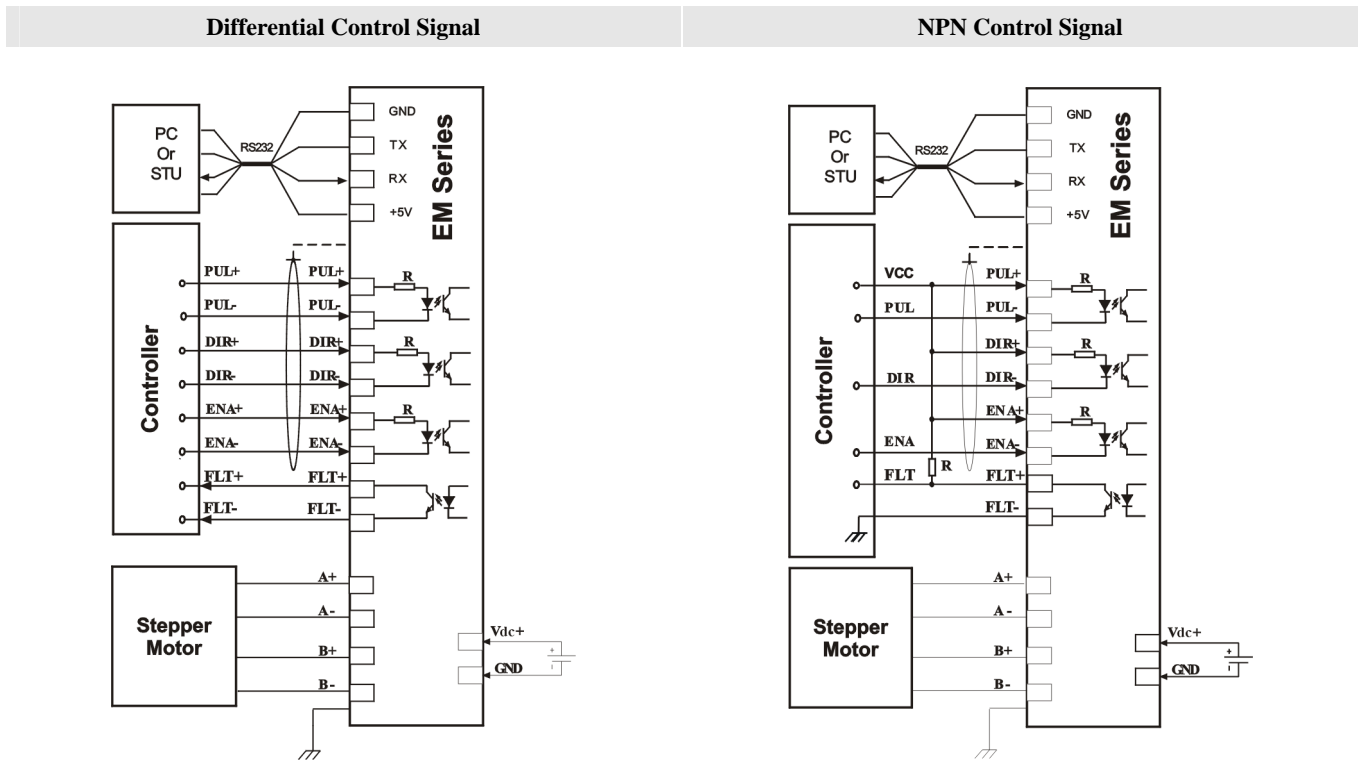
Differential Control Signal

PC Or STU

RS232

GND

TX

RX

+5V

EM Series

Controller

PUL+ PUL+

PUL- PUL-

DIR+ DIR+

DIR- DIR-

ENA+ ENA+

ENA- ENA-

FLT+ FLT+

FLT- FLT-

R

R

R

Stepper Motor

A+

A-

B+

B-

Vdc+

GND

+

NPN Control Signal

PC Or STU

RS232

GND

TX

RX

+5V

EM Series

Controller

VCC PUL+

PUL PUL-

DIR+

DIR DIR-

ENA+

ENA ENA-

FLT FLT+

FLT-

R

R

R

R

Stepper Motor

A+

A -

B+

B-

Vdc+

GND

+